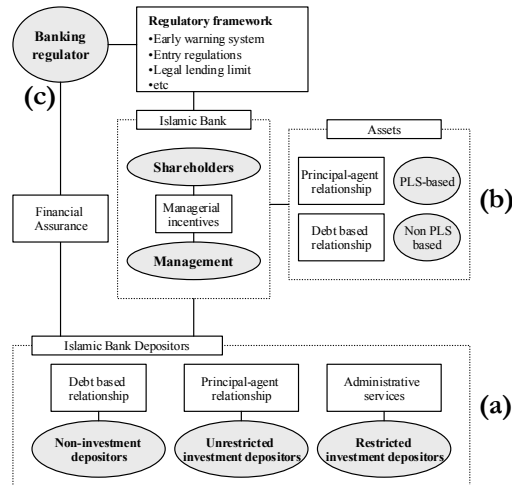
Banking regulator

Regulatory framework
•Early warning system
•Entry regulations
•Legal lending limit
•etc

(c)

Islamic Bank

Shareholders

Managerial incentives

Management

Assets

Principal-agent relationship

PLS-based

Debt based relationship

Non PLS based

(b)

Financial Assurance

Islamic Bank Depositors

Debt based relationship

Non-investment depositors

Principal-agent relationship

Unrestricted investment depositors

Administrative services

Restricted investment depositors

(a)